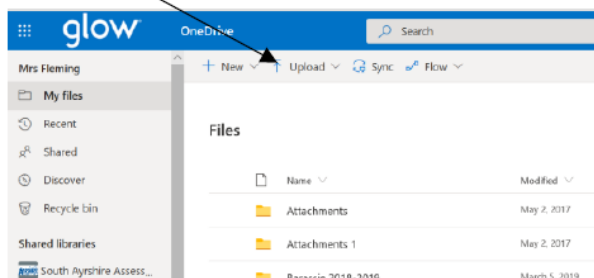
glow OneDrive Search

Mrs Fleming

My files

Recent

Shared

Discover

Recycle bin

Shared libraries

South Ayrshire Assess...

+ New Upload Sync Flow

Files

| | Name | Modified |
|---|---|---|
| | Attachments | May 2, 2017 |
| | Attachments 1 | May 2, 2017 |
| | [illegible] 2018-2019 | March 5, 2019 |